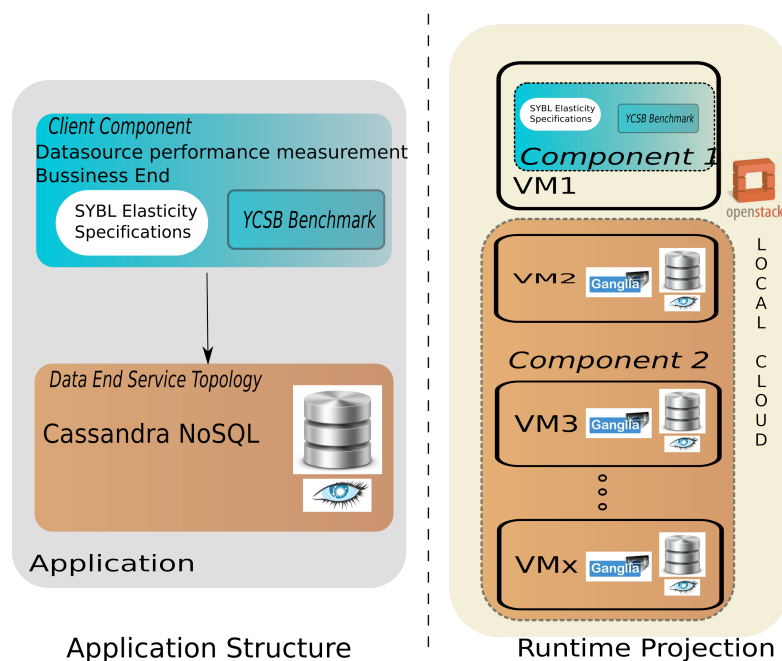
Client Component
Datasource performance measurement
Bussiness End

SYBL Elasticity Specifications

YCSB Benchmark

Data End Service Topology

Cassandra NoSQL

Application

Application Structure

SYBL Elasticity Specifications

YCSB Benchmark

Component 1

VM1

openstack

VM2

Ganglia

Component 2

VM3

Ganglia

VMx

Ganglia

LOCAL CLOUD

Runtime Projection